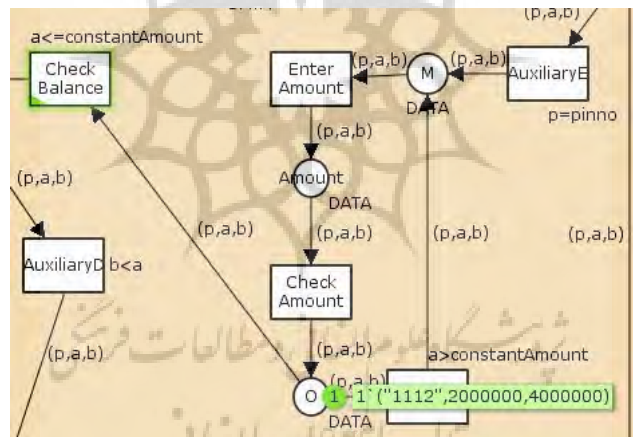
(p,a,b)

a<=constantAmount

Check Balance

Enter Amount

(p,a,b)

M

(p,a,b)

AuxiliaryE

DATA

p=pinno

(p,a,b)

(p,a,b)

Amount

DATA

(p,a,b)

(p,a,b)

(p,a,b)

(p,a,b)

AuxiliaryD b<a

Check Amount

(p,a,b)

(p,a,b)

a>constantAmount

(p,a,b)

O 1 1`("1112",2000000,4000000)

DATA